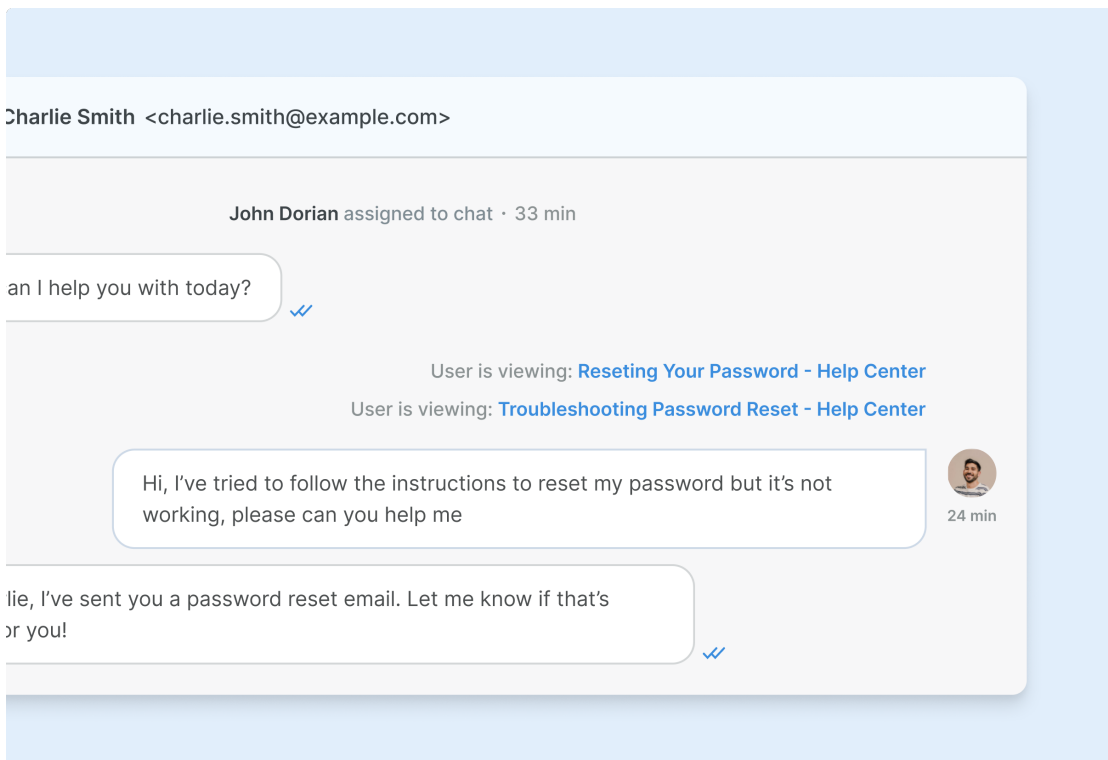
Charlie Smith <charlie.smith@example.com>

John Dorian assigned to chat · 33 min

an I help you with today?

User is viewing: Reseting Your Password - Help Center

User is viewing: Troubleshooting Password Reset - Help Center

Hi, I’ve tried to follow the instructions to reset my password but it’s not working, please can you help me

24 min

lie, I’ve sent you a password reset email. Let me know if that’s or you!